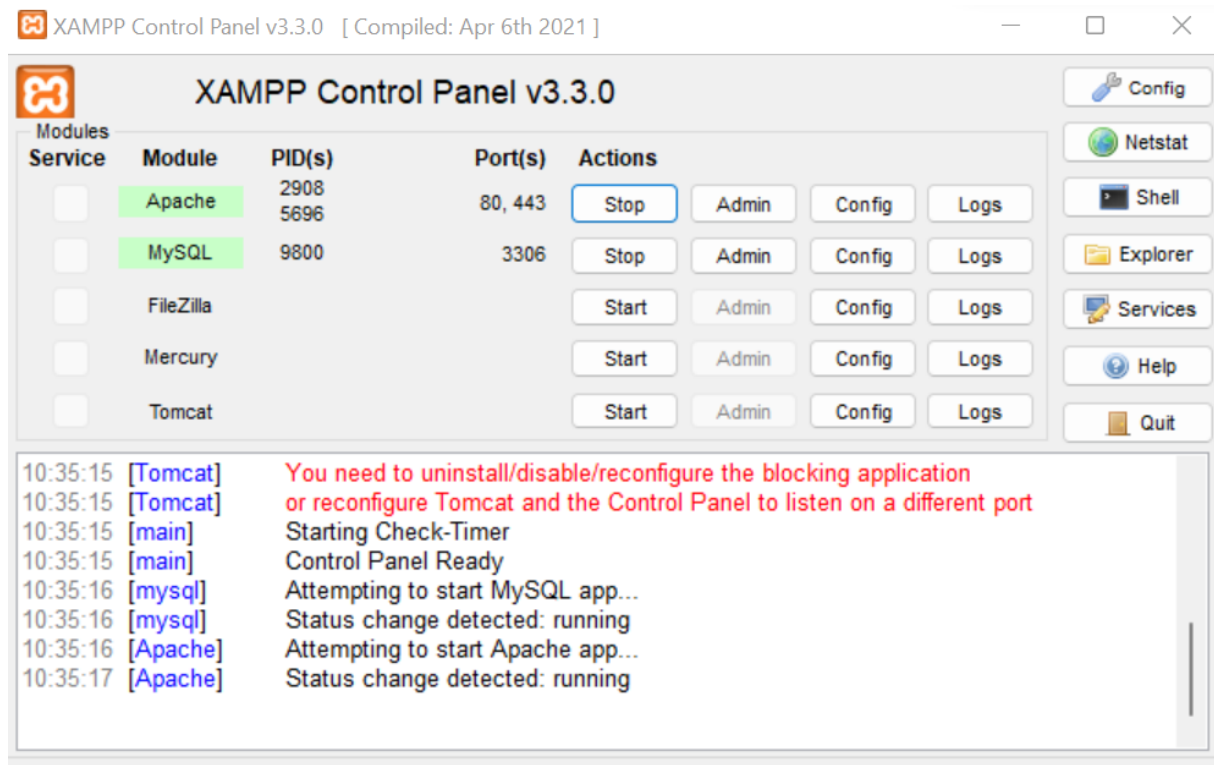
XAMPP Control Panel v3.3.0 [ Compiled: Apr 6th 2021 ]

XAMPP Control Panel v3.3.0

Config
Netstat
Shell
Explorer
Services
Help
Quit

Modules

| Service | Module | PID(s) | Port(s) | Actions | | | |
|---|---|---|---|---|---|---|---|
| | Apache | 2908 5696 | 80, 443 | Stop | Admin | Config | Logs |
| | MySQL | 9800 | 3306 | Stop | Admin | Config | Logs |
| | FileZilla | | | Start | Admin | Config | Logs |
| | Mercury | | | Start | Admin | Config | Logs |
| | Tomcat | | | Start | Admin | Config | Logs |

10:35:15 [Tomcat] You need to uninstall/disable/reconfigure the blocking application
10:35:15 [Tomcat] or reconfigure Tomcat and the Control Panel to listen on a different port
10:35:15 [main] Starting Check-Timer
10:35:15 [main] Control Panel Ready
10:35:16 [mysql] Attempting to start MySQL app...
10:35:16 [mysql] Status change detected: running
10:35:16 [Apache] Attempting to start Apache app...
10:35:17 [Apache] Status change detected: running